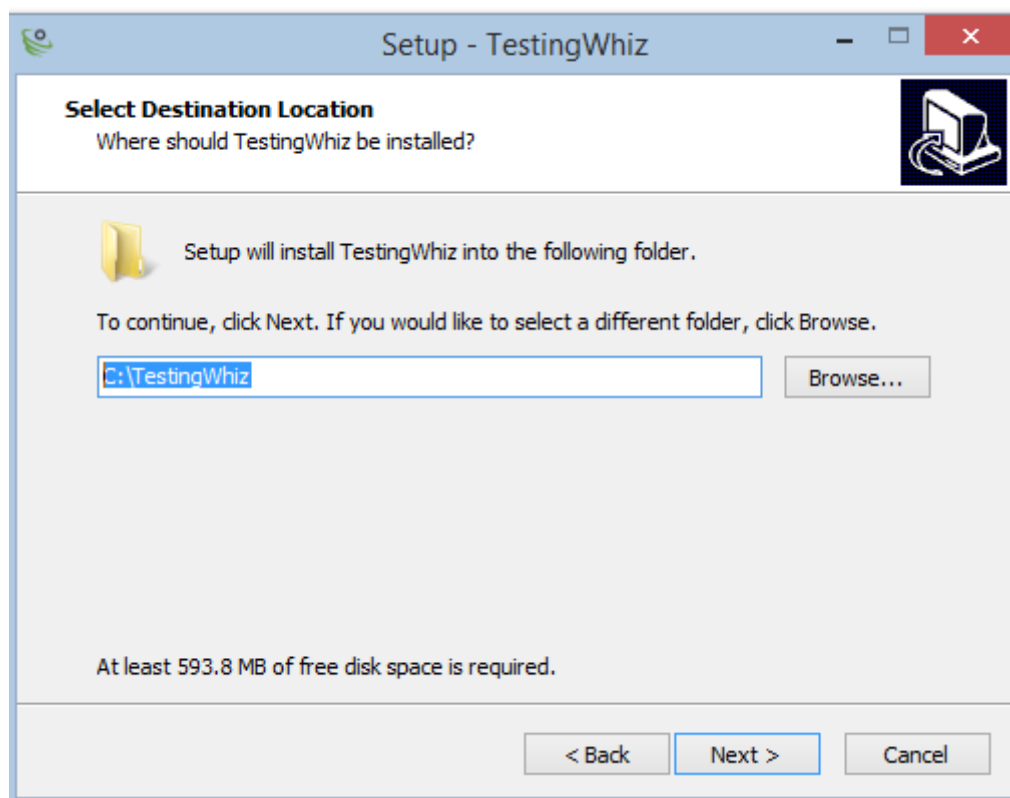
Setup - TestingWhiz

Select Destination Location
Where should TestingWhiz be installed?

Setup will install TestingWhiz into the following folder.

To continue, click Next. If you would like to select a different folder, click Browse.

C:\TestingWhiz

Browse...

At least 593.8 MB of free disk space is required.

< Back

Next >

Cancel